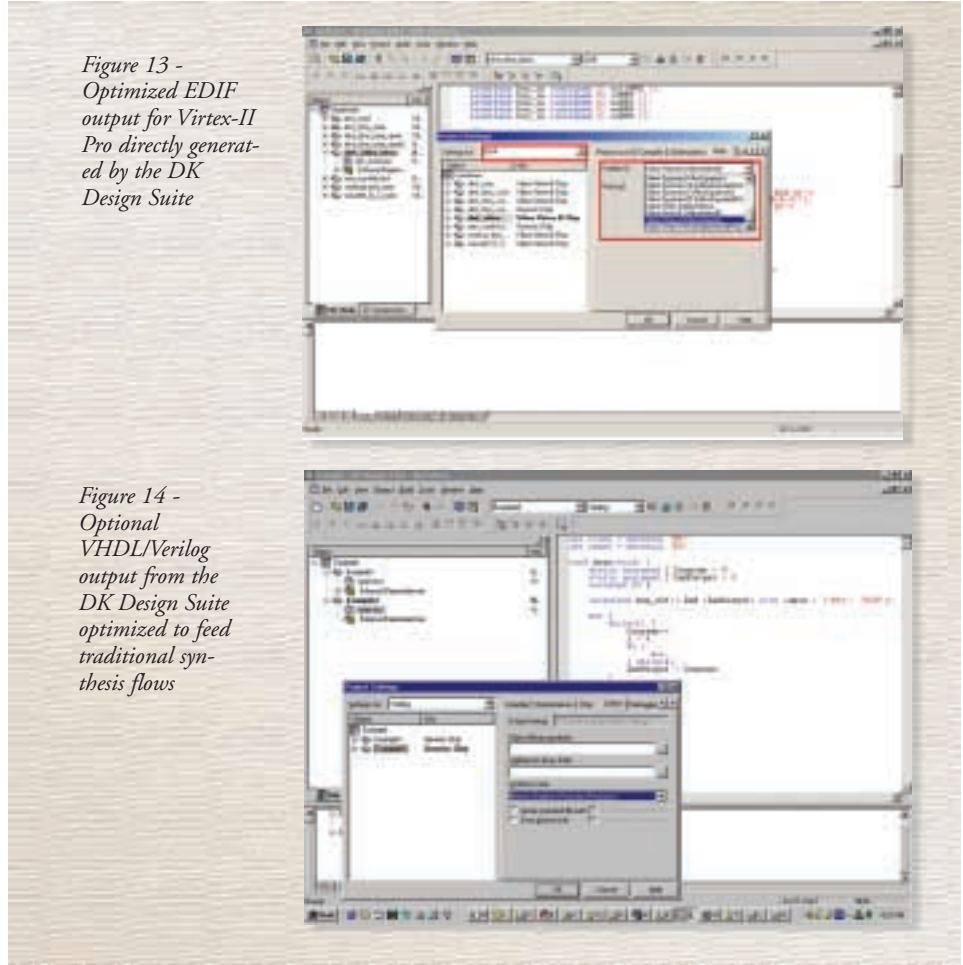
Figure 13 - Optimized EDIF output for Virtex-II Pro directly generated by the DK Design Suite

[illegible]

Figure 14 - Optional VHDL/Verilog output from the DK Design Suite optimized to feed traditional synthesis flows

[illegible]